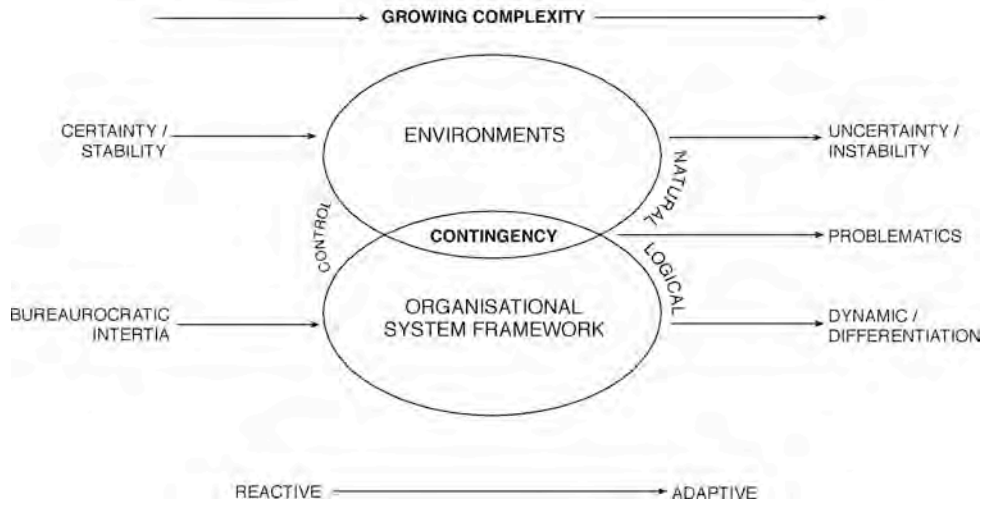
GROWING COMPLEXITY

CERTAINTY / STABILITY

ENVIRONMENTS

UNCERTAINTY / INSTABILITY

NATURAL

CONTROL

CONTINGENCY

PROBLEMATICS

LOGICAL

BUREAUROCRATIC INTERTIA

ORGANISATIONAL SYSTEM FRAMEWORK

DYNAMIC / DIFFERENTIATION

REACTIVE

ADAPTIVE